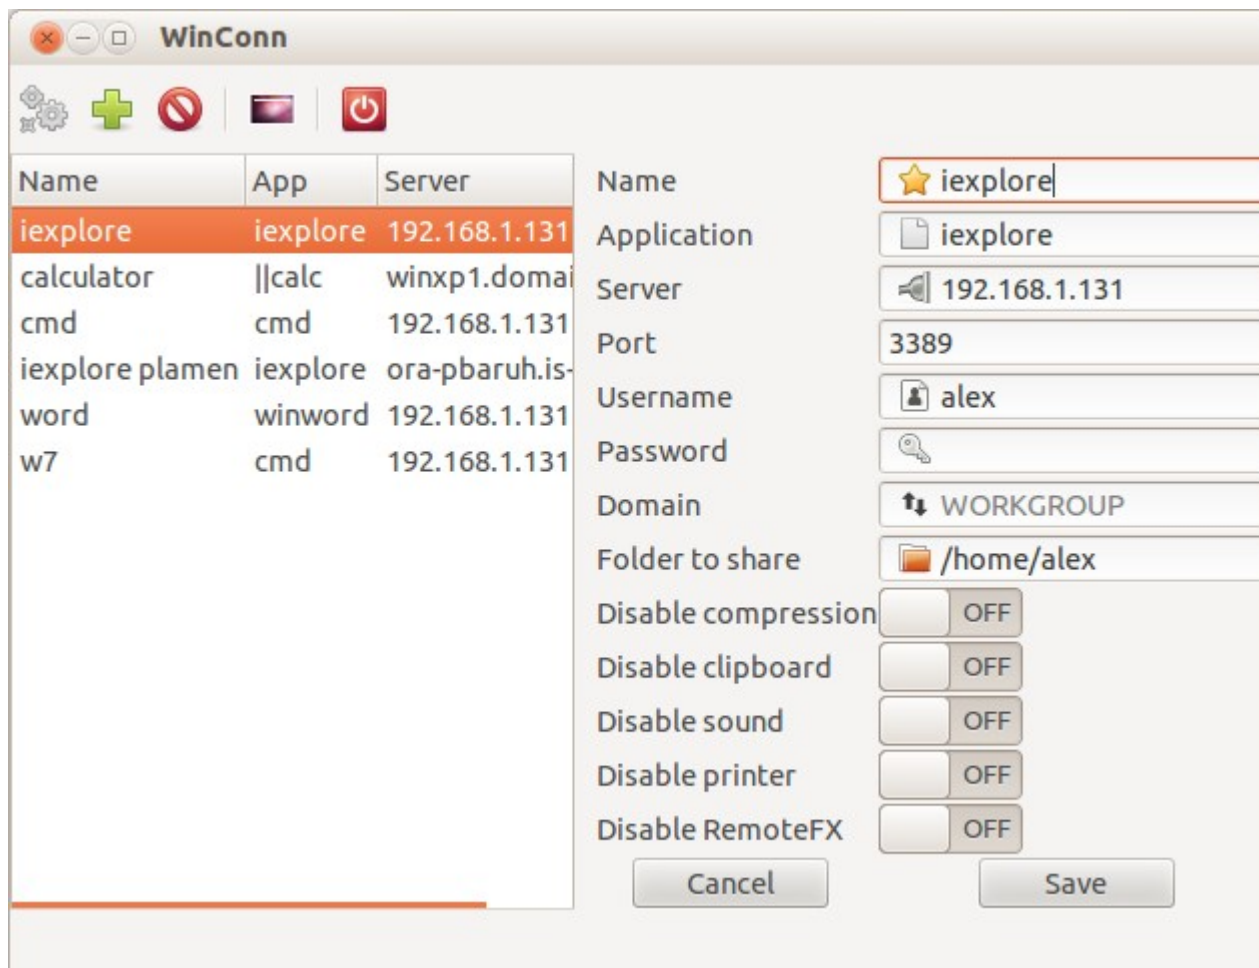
WinConn

| Name | App | Server |
|---|---|---|
| iexplore | iexplore | 192.168.1.131 |
| calculator | \|\|calc | winxp1.domai |
| cmd | cmd | 192.168.1.131 |
| iexplore plamen | iexplore | ora-pbaruh.is- |
| word | winword | 192.168.1.131 |
| w7 | cmd | 192.168.1.131 |

Name iexplore
Application iexplore
Server 192.168.1.131
Port 3389
Username alex
Password
Domain WORKGROUP
Folder to share /home/alex
Disable compression OFF
Disable clipboard OFF
Disable sound OFF
Disable printer OFF
Disable RemoteFX OFF
Cancel
Save